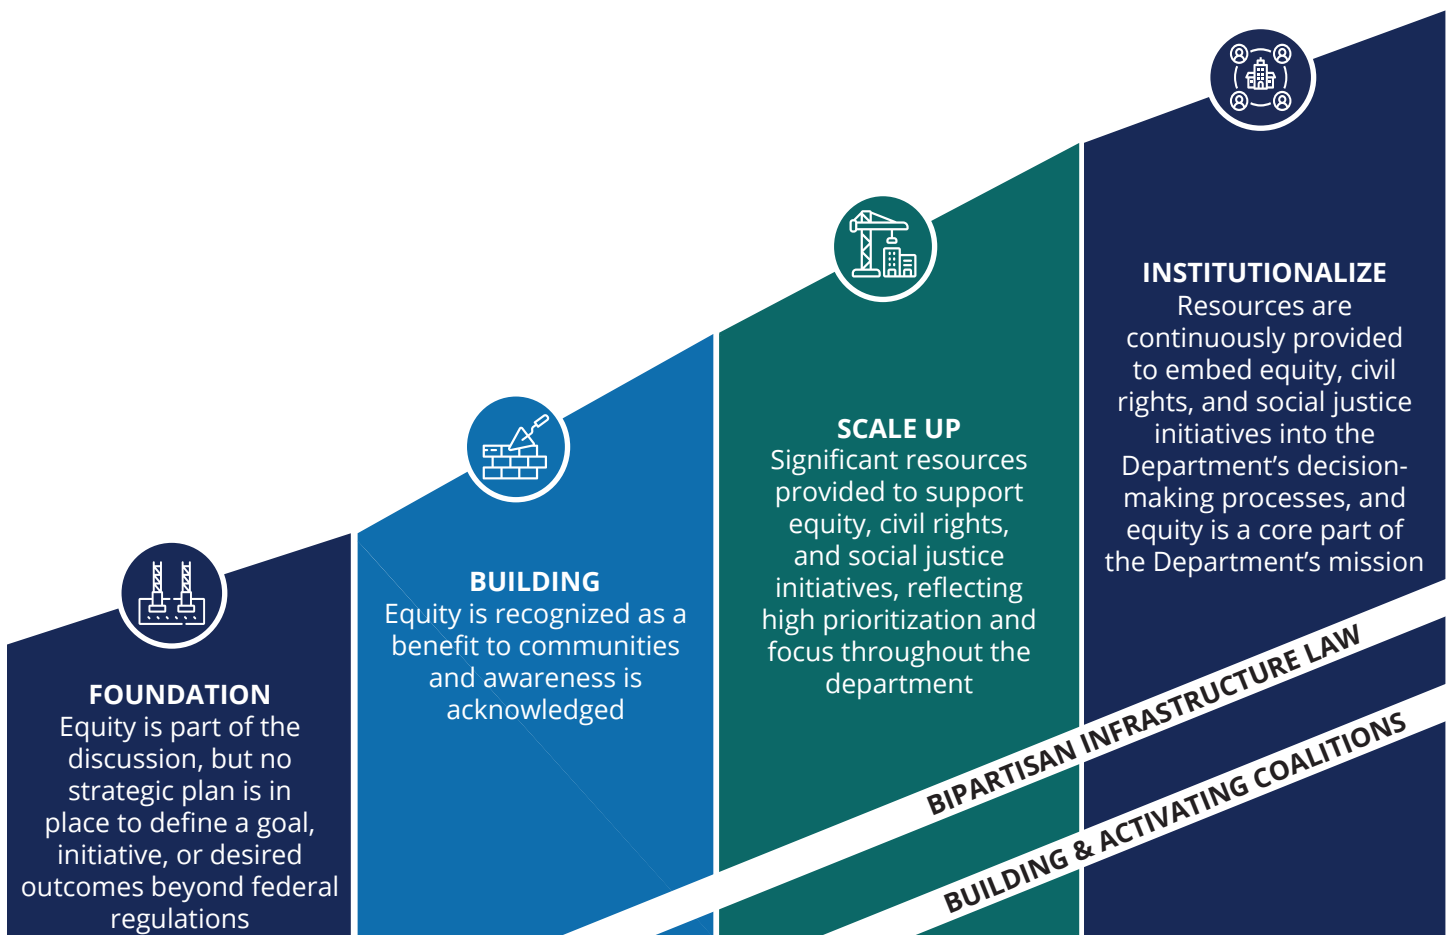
FOUNDATION
Equity is part of the discussion, but no strategic plan is in place to define a goal, initiative, or desired outcomes beyond federal regulations

BUILDING
Equity is recognized as a benefit to communities and awareness is acknowledged

SCALE UP
Significant resources provided to support equity, civil rights, and social justice initiatives, reflecting high prioritization and focus throughout the department

INSTITUTIONALIZE
Resources are continuously provided to embed equity, civil rights, and social justice initiatives into the Department's decision-making processes, and equity is a core part of the Department's mission

BIPARTISAN INFRASTRUCTURE LAW

BUILDING & ACTIVATING COALITIONS